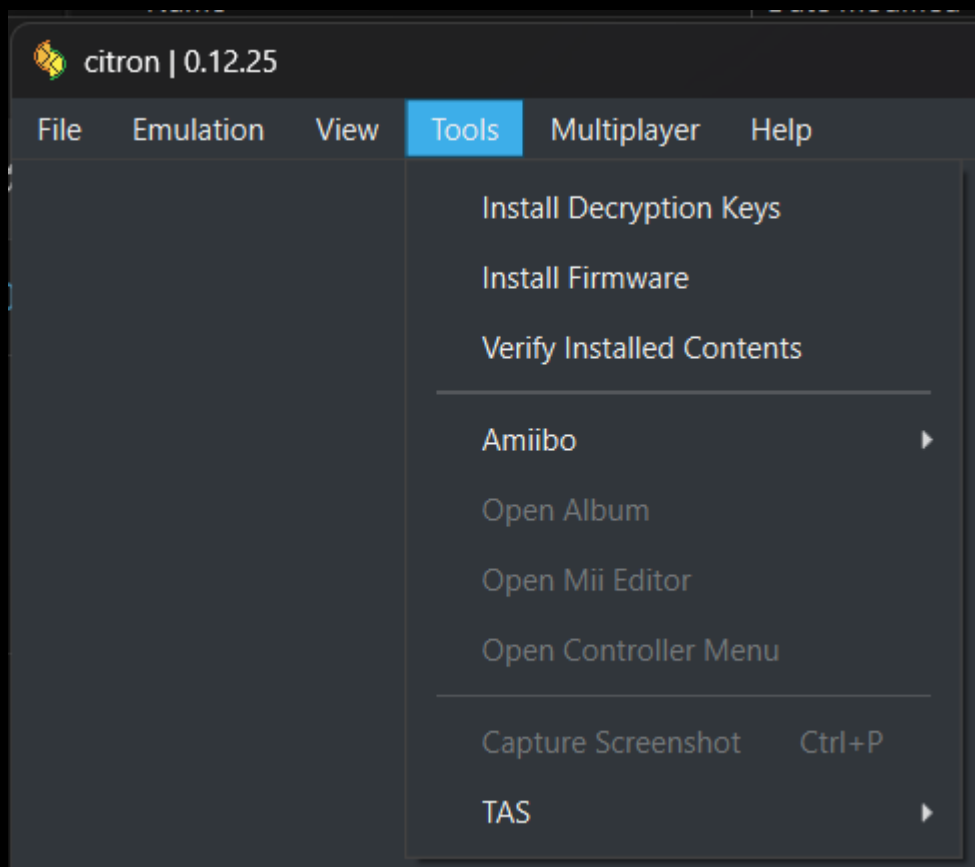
citron | 0.12.25

File Emulation View Tools Multiplayer Help

Install Decryption Keys
Install Firmware
Verify Installed Contents
Amiibo
Open Album
Open Mii Editor
Open Controller Menu
Capture Screenshot Ctrl+P
TAS